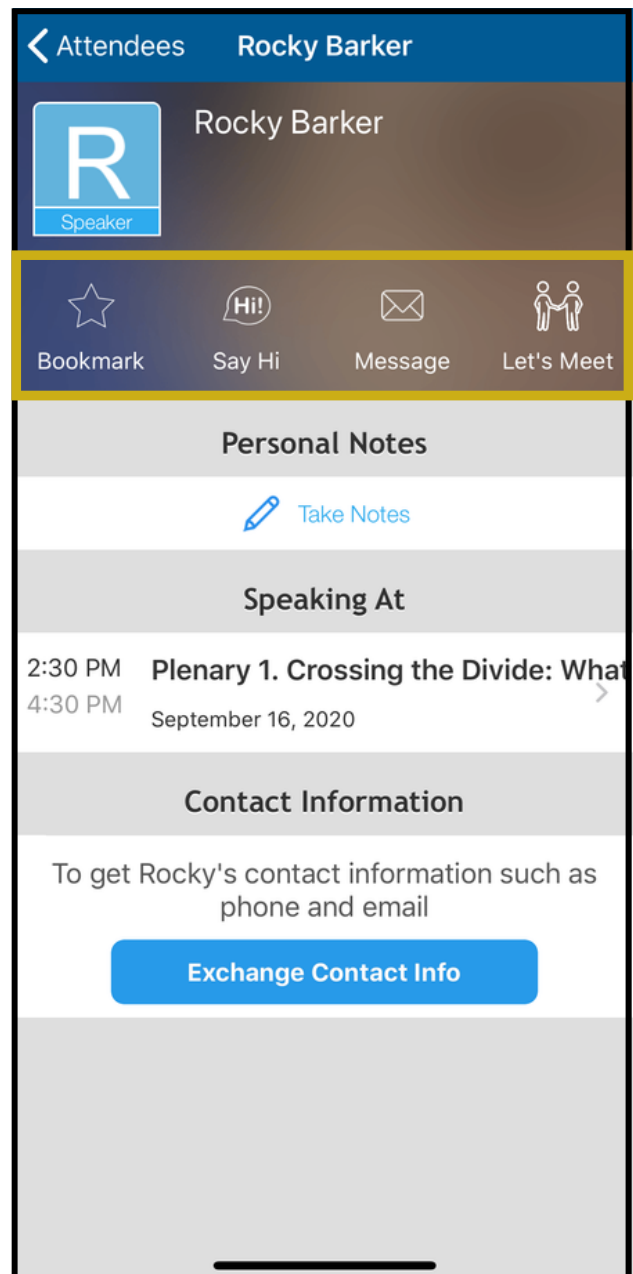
< Attendees Rocky Barker

R
Speaker

Rocky Barker

Bookmark

Hi!
Say Hi

Message

Let's Meet

Personal Notes

Take Notes

Speaking At

2:30 PM
4:30 PM

Plenary 1. Crossing the Divide: What

September 16, 2020

Contact Information

To get Rocky's contact information such as phone and email

Exchange Contact Info